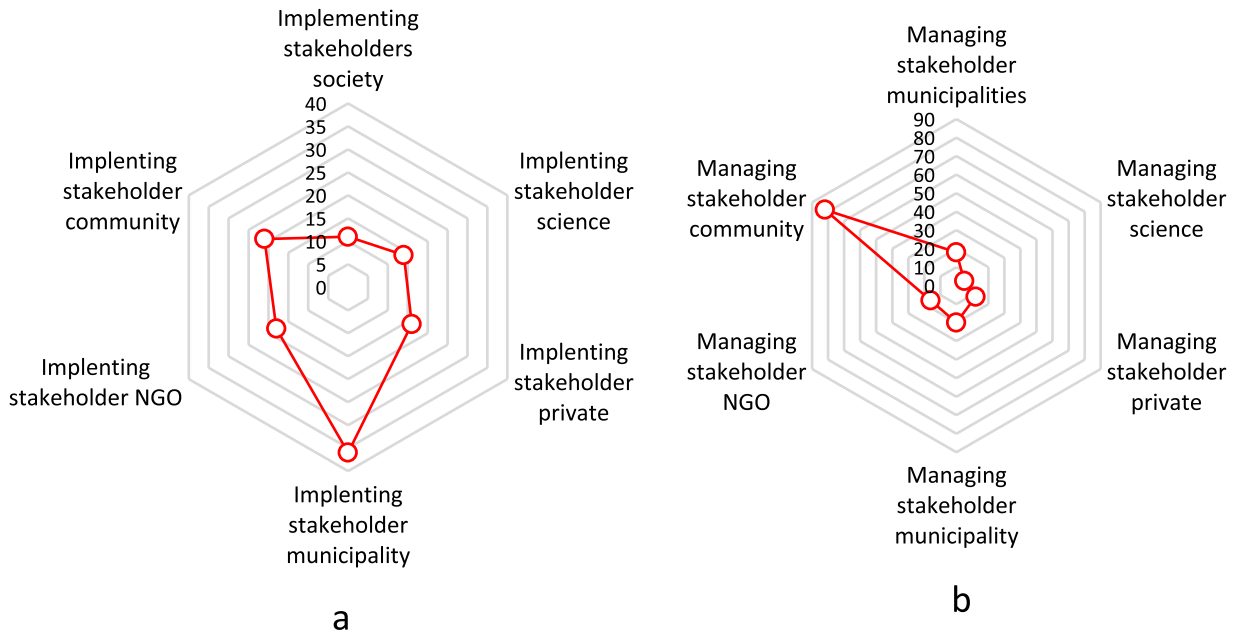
Implementing stakeholders society

40
35
30
25
20
15
10
5
0

Implenting stakeholder science

Implenting stakeholder private

Implenting stakeholder municipality

Implenting stakeholder NGO

Implenting stakeholder community

a

Managing stakeholder municipalities

90
80
70
60
50
40
30
20
10
0

Managing stakeholder science

Managing stakeholder private

Managing stakeholder municipality

Managing stakeholder NGO

Managing stakeholder community

b